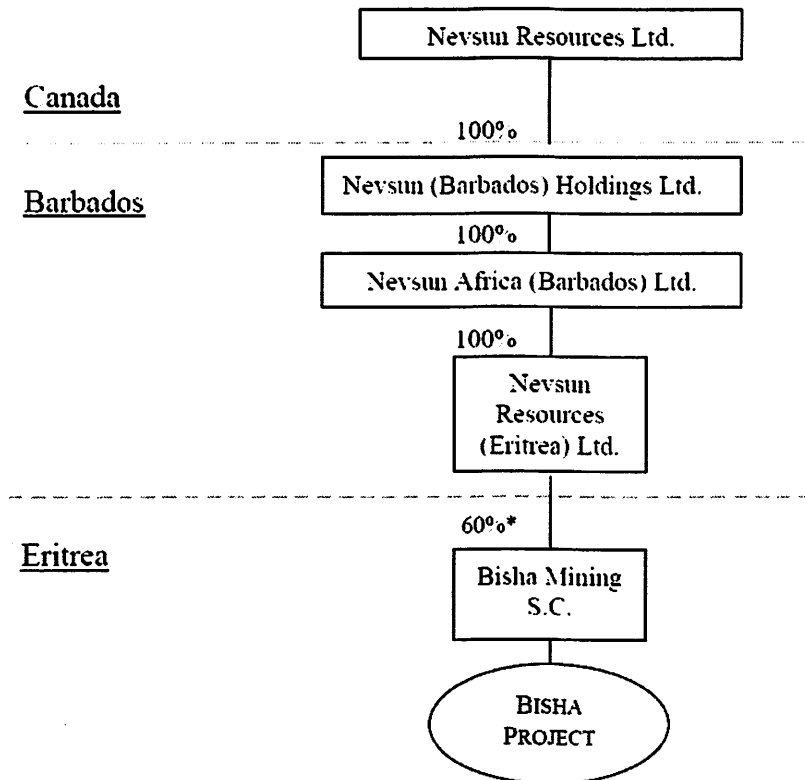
Nevsun Resources Ltd.

Canada

100%

Barbados

Nevsun (Barbados) Holdings Ltd.

100%

Nevsun Africa (Barbados) Ltd.

100%

Nevsun Resources (Eritrea) Ltd.

60%*

Eritrea

Bisha Mining S.C.

BISHA PROJECT